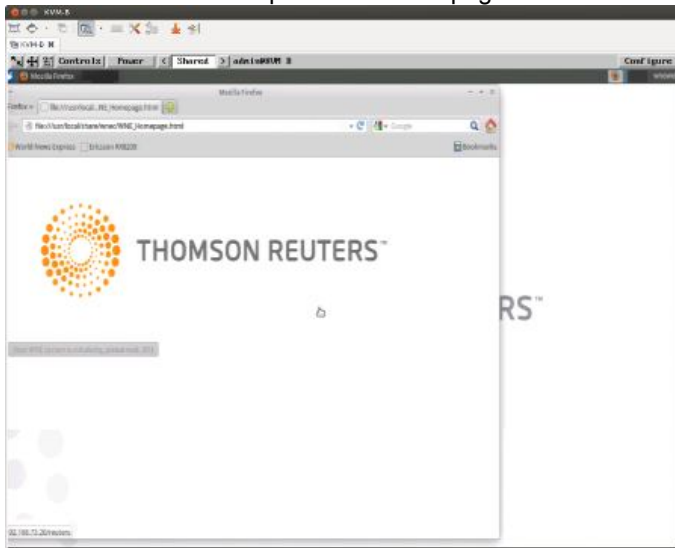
KVM-8

KVM-8

Controls Power Shared admin@KVM 8 Configure

Mozilla Firefox

Mozilla Firefox

Firefox file:///usr/local...WNE_Homepage.html

file:///usr/local/share/wnec/WNE_Homepage.html

Google

World News Express Ericsson RX8200

Bookmarks

THOMSON REUTERS™

RS™

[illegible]

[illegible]